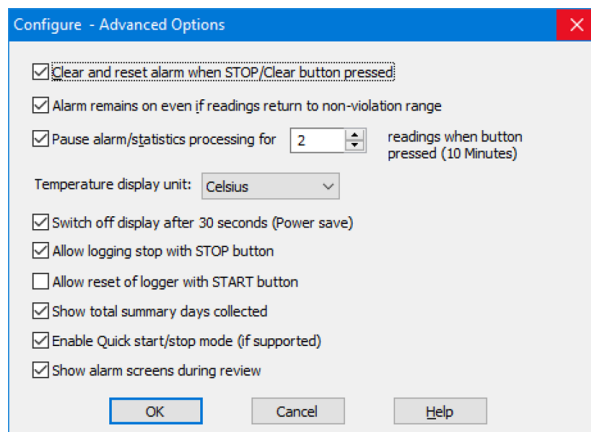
Configure - Advanced Options

Clear and reset alarm when STOP/Clear button pressed

Alarm remains on even if readings return to non-violation range

Pause alarm/statistics processing for 2 readings when button pressed (10 Minutes)

Temperature display unit: Celsius

Switch off display after 30 seconds (Power save)

Allow logging stop with STOP button

Allow reset of logger with START button

Show total summary days collected

Enable Quick start/stop mode (if supported)

Show alarm screens during review

OK Cancel Help